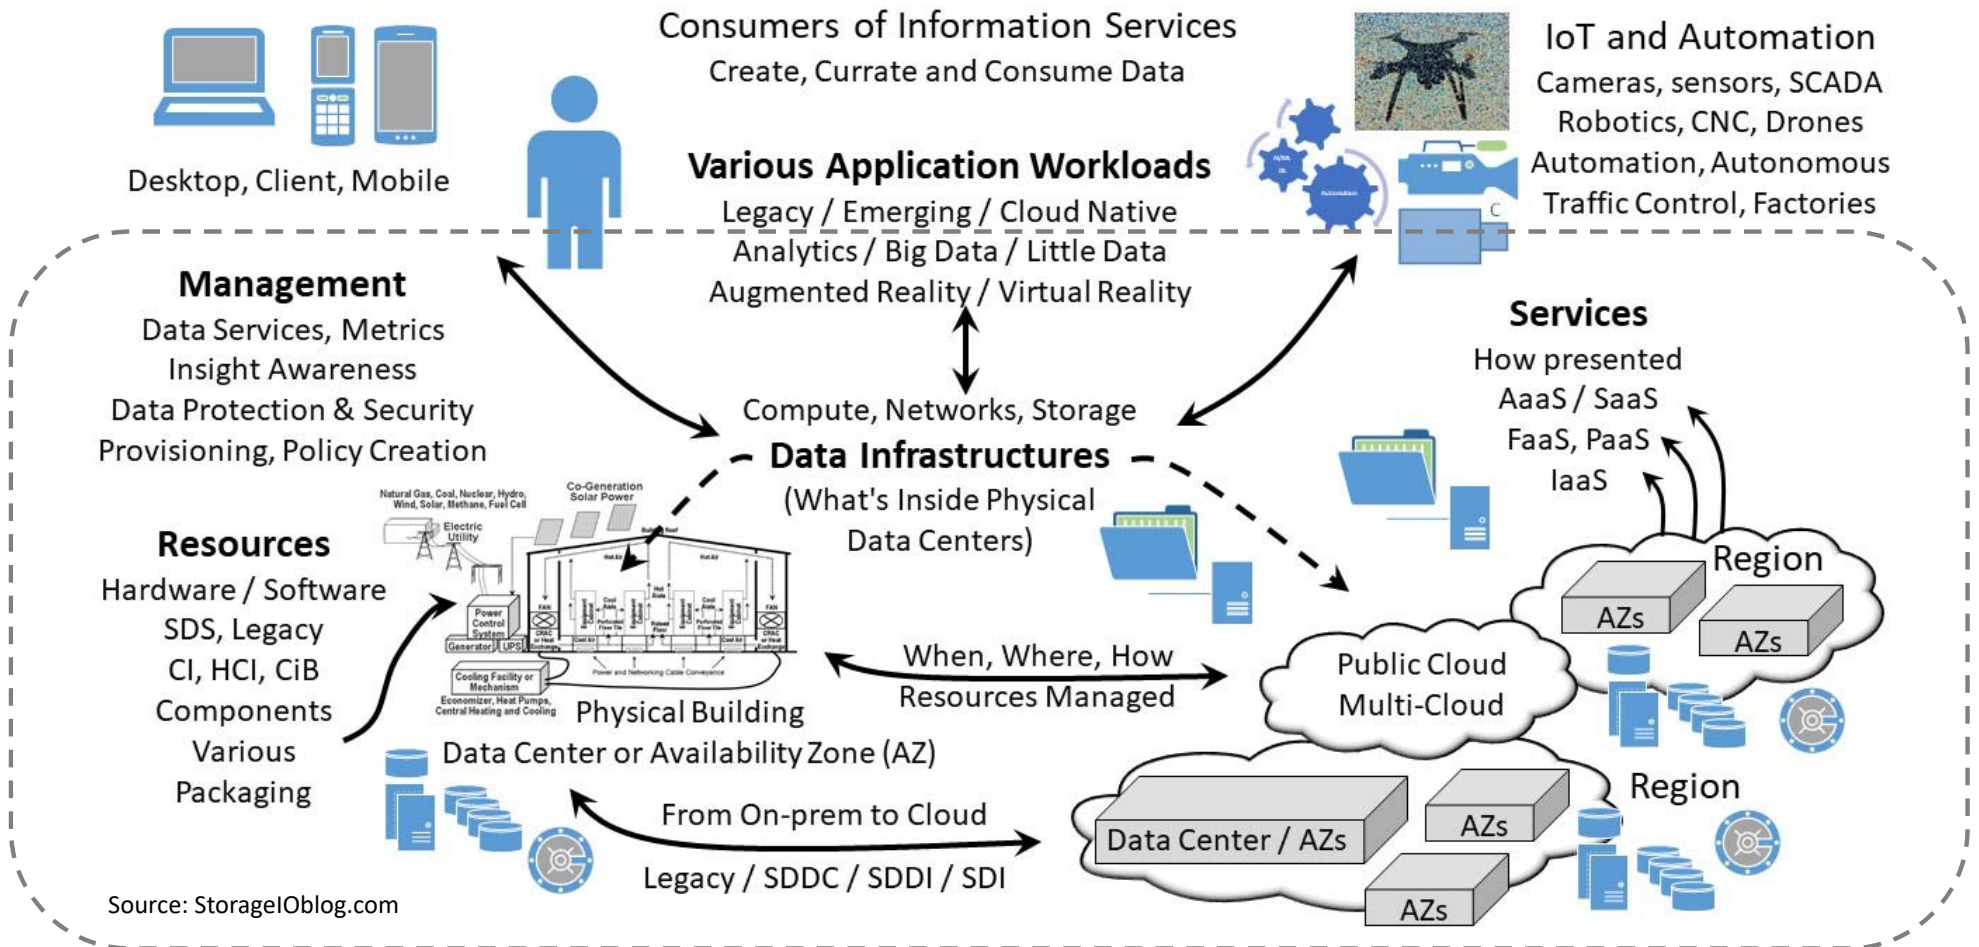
Consumers of Information Services
Create, Currate and Consume Data

Desktop, Client, Mobile

Various Application Workloads
Legacy / Emerging / Cloud Native
Analytics / Big Data / Little Data
Augmented Reality / Virtual Reality

IoT and Automation
Cameras, sensors, SCADA
Robotics, CNC, Drones
Automation, Autonomous
Traffic Control, Factories

Management
Data Services, Metrics
Insight Awareness
Data Protection & Security
Provisioning, Policy Creation

Compute, Networks, Storage
Data Infrastructures
(What's Inside Physical
Data Centers)

Services
How presented
AaaS / SaaS
FaaS, PaaS
IaaS

Natural Gas, Coal, Nuclear, Hydro, Wind, Solar, Methane, Fuel Cell
Co-Generation
Solar Power
Electric Utility
Power Control System
Generator
UPS
Cooling Facility or Mechanism
Economizer, Heat Pumps, Central Heating and Cooling
Power and Networking Cable Conveyance

Resources
Hardware / Software
SDS, Legacy
CI, HCI, CiB
Components
Various
Packaging

Physical Building
Data Center or Availability Zone (AZ)

When, Where, How
Resources Managed

Region
AZs
AZs

Public Cloud
Multi-Cloud

From On-prem to Cloud
Legacy / SDDC / SDDI / SDI

Data Center / AZs
AZs
AZs
Region

Source: StorageIOblog.com